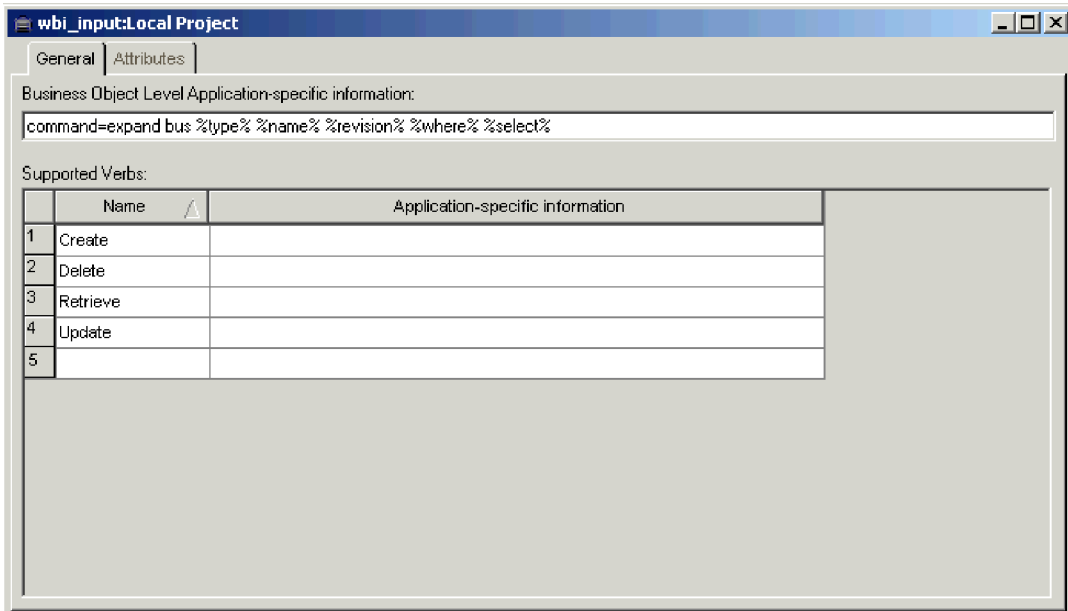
wbi_input:Local Project

General | Attributes

Business Object Level Application-specific information:

command=expand bus %type% %name% %revision% %where% %select%

Supported Verbs:

| | Name | Application-specific information |
|---|---|---|
| 1 | Create | |
| 2 | Delete | |
| 3 | Retrieve | |
| 4 | Update | |
| 5 | | |